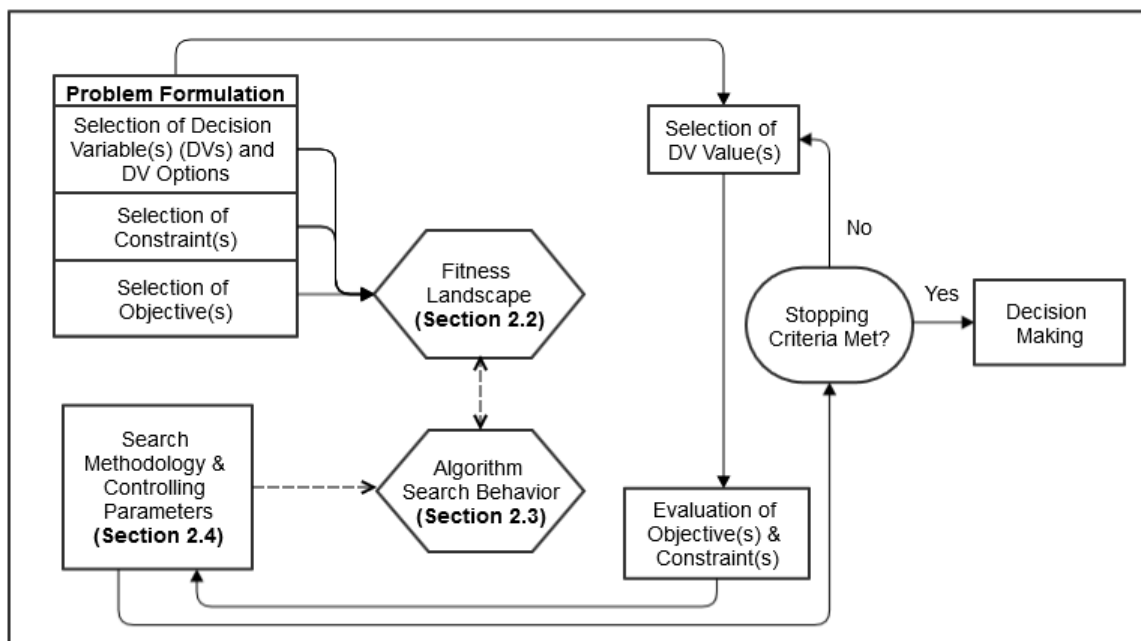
Problem Formulation

Selection of Decision Variable(s) (DVs) and DV Options

Selection of Constraint(s)

Selection of Objective(s)

Fitness Landscape (Section 2.2)

Search Methodology & Controlling Parameters (Section 2.4)

Algorithm Search Behavior (Section 2.3)

Selection of DV Value(s)

No

Stopping Criteria Met?

Yes

Decision Making

Evaluation of Objective(s) & Constraint(s)